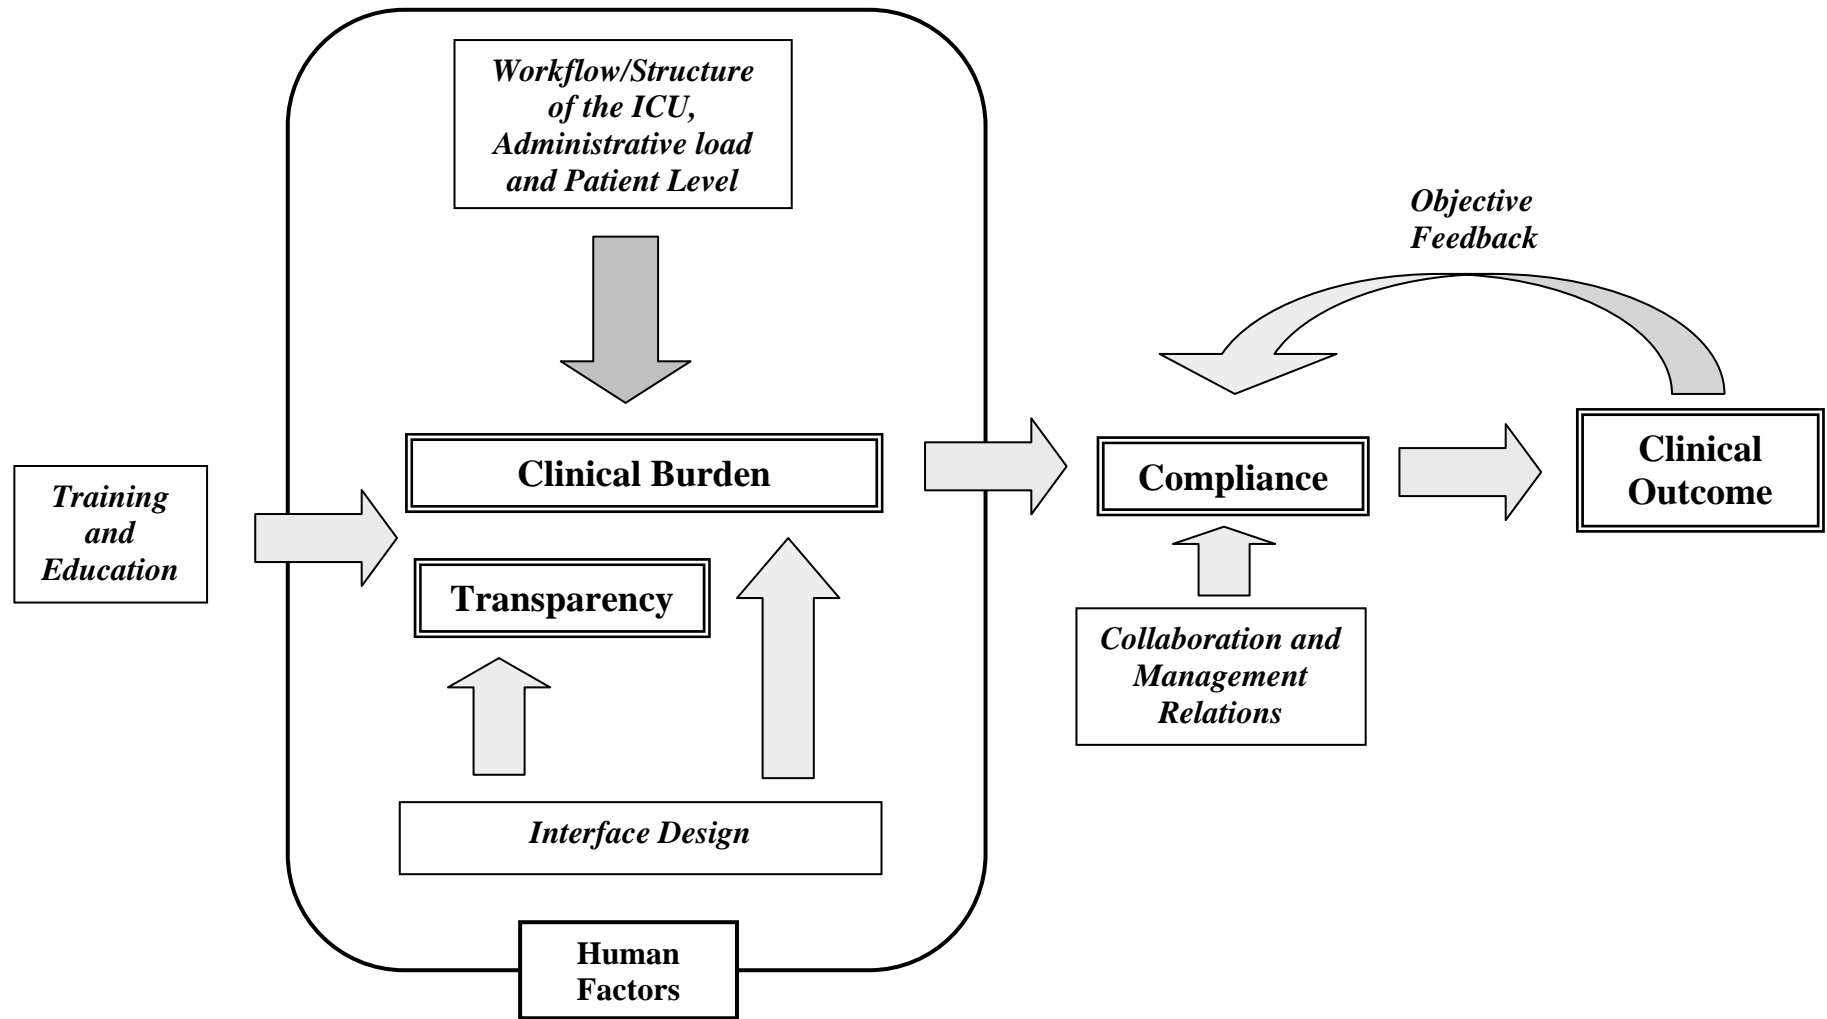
Workflow/Structure of the ICU, Administrative load and Patient Level

Objective Feedback

Training and Education

Clinical Burden

Transparency

Compliance

Clinical Outcome

Collaboration and Management Relations

Interface Design

Human Factors